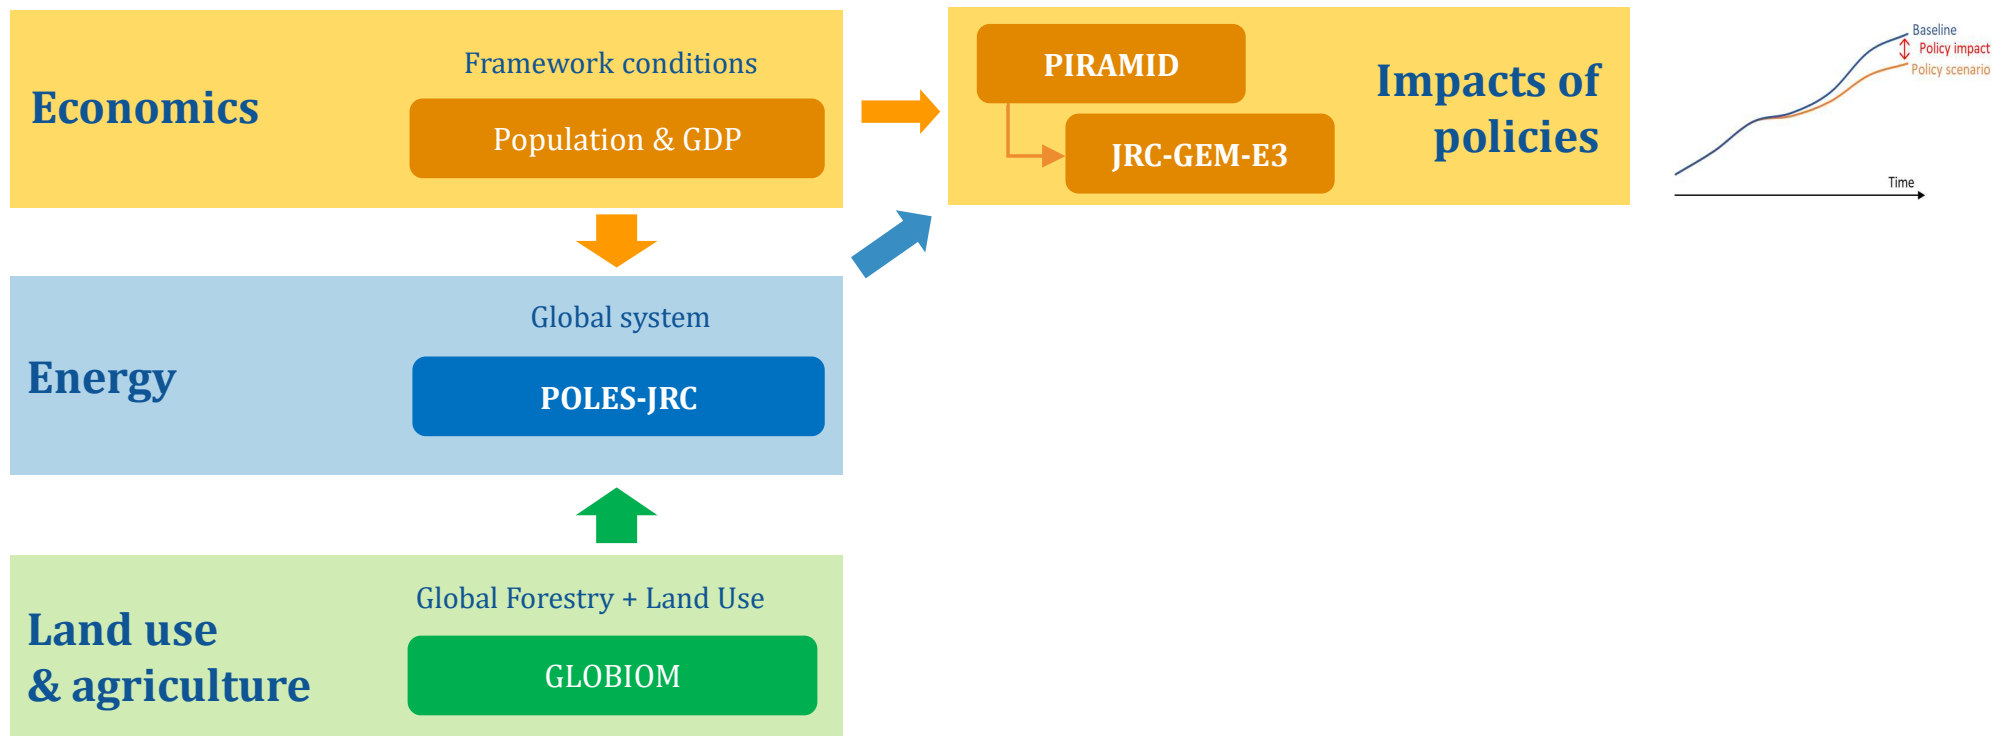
Economics

Framework conditions

Population & GDP

PIRAMID

JRC-GEM-E3

Impacts of policies

Baseline
Policy impact
Policy scenario

Time

Energy

Global system

POLES-JRC

Land use & agriculture

Global Forestry + Land Use

GLOBIOM